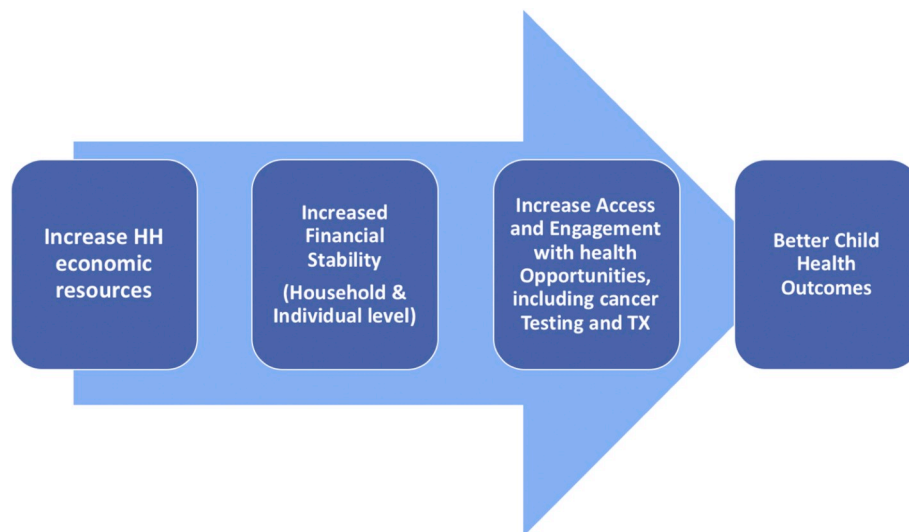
Increase HH economic resources

Increased Financial Stability

(Household & Individual level)

Increase Access and Engagement with health Opportunities, including cancer Testing and TX

Better Child Health Outcomes